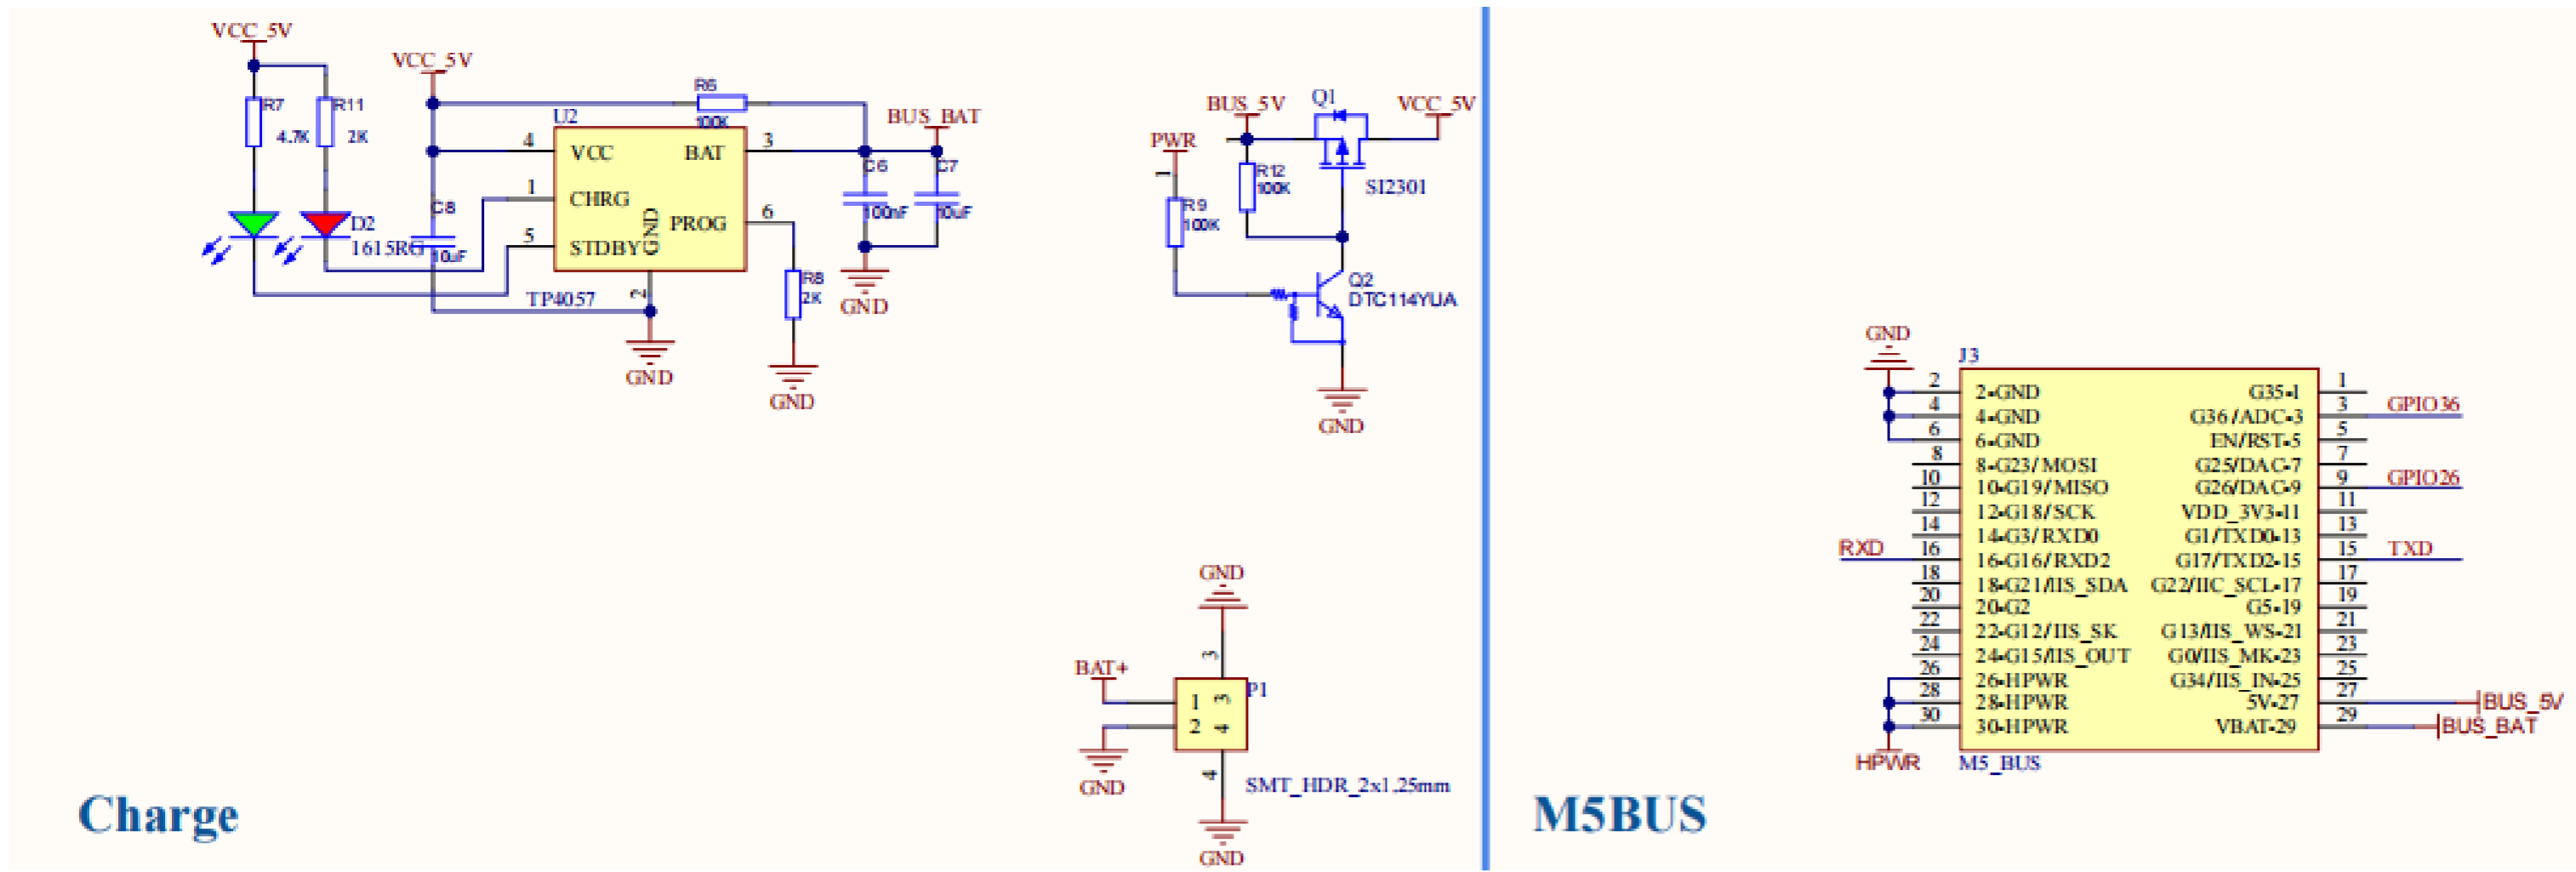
VCC_5V
VCC_5V
R6
100K
U2
BUS_BAT
R7
4.7K
R11
2K
4
VCC
BAT
3
C6
C7
1
CHRG
C8
GND
PROG
6
100nF
10uF
D2
1615RG
5
STDBY
10uF
R8
2K
GND
TP4057
2
GND
GND
BUS_5V
Q1
VCC_5V
PWR
R12
100K
SI2301
R9
100K
Q2
DTC114YUA
GND
GND
BAT+
3
P1
1
3
2
4
4
GND
SMT_HDR_2x1.25mm
GND
Charge
M5BUS
GND
J3
| 2 | 2-GND | G35-1 | 1 |
|---|---|---|---|
| 4 | 4-GND | G36/ADC-3 | 3 |
| 6 | 6-GND | EN/RST-5 | 5 |
| 8 | 8-G23/MOSI | G25/DAC-7 | 7 |
| 10 | 10-G19/MISO | G26/DAC-9 | 9 |
| 12 | 12-G18/SCK | VDD_3V3-11 | 11 |
| 14 | 14-G3/RXD0 | G1/TXD0-13 | 13 |
| 16 | 16-G16/RXD2 | G17/TXD2-15 | 15 |
| 18 | 18-G21/IIS_SDA | G22/IIC_SCL-17 | 17 |
| 20 | 20-G2 | G5-19 | 19 |
| 22 | 22-G12/IIS_SK | G13/IIS_WS-21 | 21 |
| 24 | 24-G15/IIS_OUT | G0/IIS_MK-23 | 23 |
| 26 | 26-HPWR | G34/IIS_IN-25 | 25 |
| 28 | 28-HPWR | 5V-27 | 27 |
| 30 | 30-HPWR | VBAT-29 | 29 |
GPIO36
GPIO26
RXD
TXD
BUS_5V
BUS_BAT
HPWR
M5_BUS